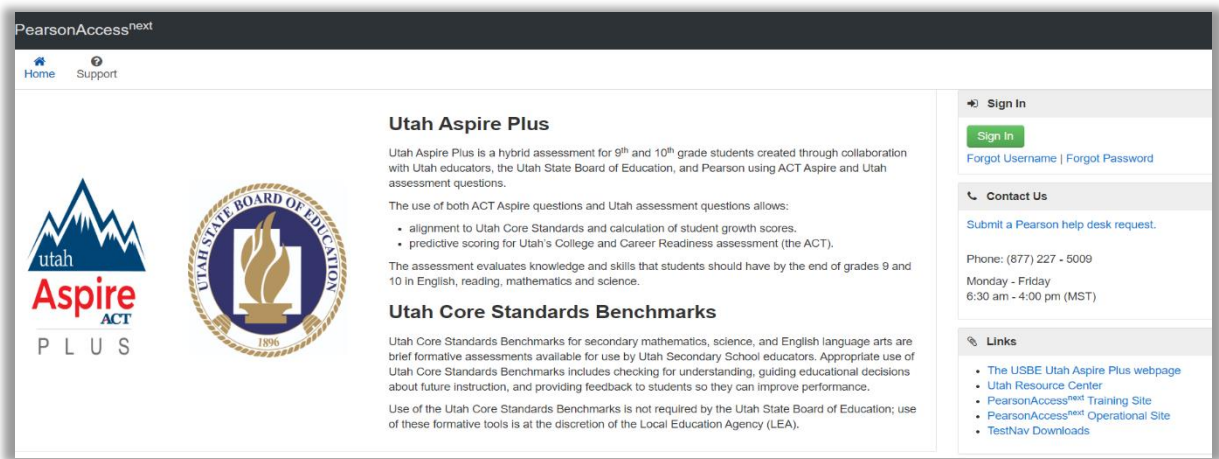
PearsonAccess$^{next}$

Home Support

utah
Aspire
ACT
PLUS

UTAH STATE BOARD OF EDUCATION
1896

Utah Aspire Plus

Utah Aspire Plus is a hybrid assessment for 9$^{th}$ and 10$^{th}$ grade students created through collaboration with Utah educators, the Utah State Board of Education, and Pearson using ACT Aspire and Utah assessment questions.

The use of both ACT Aspire questions and Utah assessment questions allows:

- alignment to Utah Core Standards and calculation of student growth scores.
- predictive scoring for Utah's College and Career Readiness assessment (the ACT).

The assessment evaluates knowledge and skills that students should have by the end of grades 9 and 10 in English, reading, mathematics and science.

Utah Core Standards Benchmarks

Utah Core Standards Benchmarks for secondary mathematics, science, and English language arts are brief formative assessments available for use by Utah Secondary School educators. Appropriate use of Utah Core Standards Benchmarks includes checking for understanding, guiding educational decisions about future instruction, and providing feedback to students so they can improve performance.

Use of the Utah Core Standards Benchmarks is not required by the Utah State Board of Education; use of these formative tools is at the discretion of the Local Education Agency (LEA).

Sign In

Sign In

Forgot Username | Forgot Password

Contact Us

Submit a Pearson help desk request.

Phone: (877) 227 - 5009

Monday - Friday
6:30 am - 4:00 pm (MST)

Links

- The USBE Utah Aspire Plus webpage
- Utah Resource Center
- PearsonAccess$^{next}$ Training Site
- PearsonAccess$^{next}$ Operational Site
- TestNav Downloads